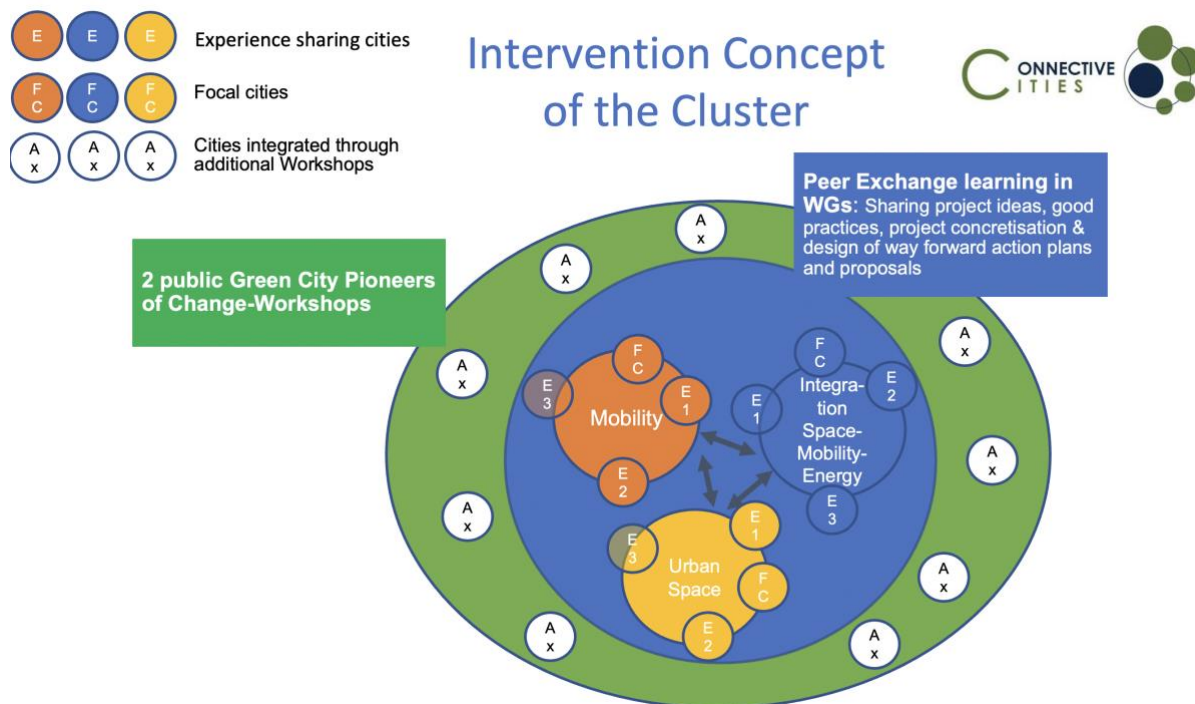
E E E Experience sharing cities

FC FC FC Focal cities

Ax Ax Ax Cities integrated through additional Workshops

Intervention Concept of the Cluster

CONNECTIVE CITIES

Peer Exchange learning in WGs: Sharing project ideas, good practices, project concretisation & design of way forward action plans and proposals

2 public Green City Pioneers of Change-Workshops

Ax Ax Ax Ax Ax Ax Ax Ax Ax Ax Ax

FC E1 E3 Mobility E2

FC E2 E1 Integra-tion Space-Mobility-Energy E3

E3 E1 Urban Space FC E2